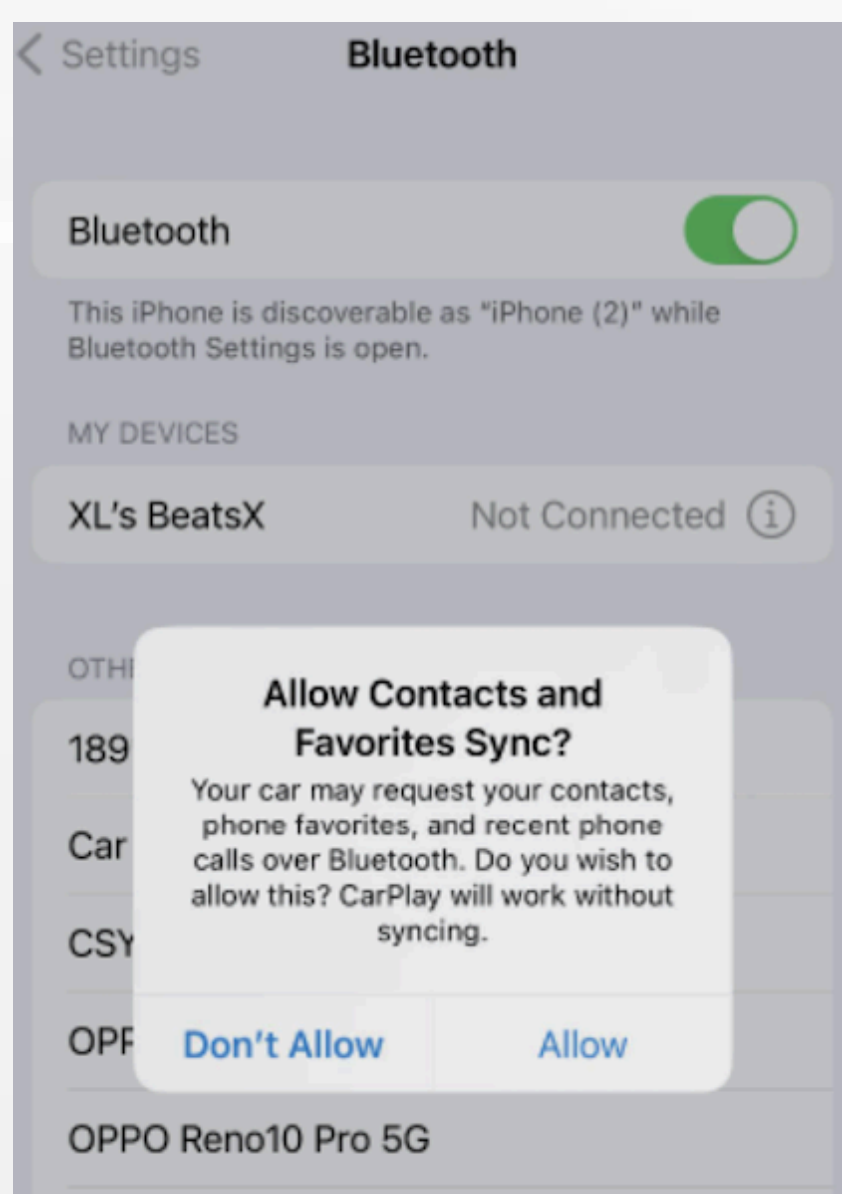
Settings Bluetooth

Bluetooth

This iPhone is discoverable as "iPhone (2)" while Bluetooth Settings is open.

MY DEVICES

XL's BeatsX Not Connected ⓘ

OTH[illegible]

189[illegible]

Car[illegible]

CSY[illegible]

OPP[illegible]

OPPO Reno10 Pro 5G

Allow Contacts and Favorites Sync?

Your car may request your contacts, phone favorites, and recent phone calls over Bluetooth. Do you wish to allow this? CarPlay will work without syncing.

Don't Allow Allow